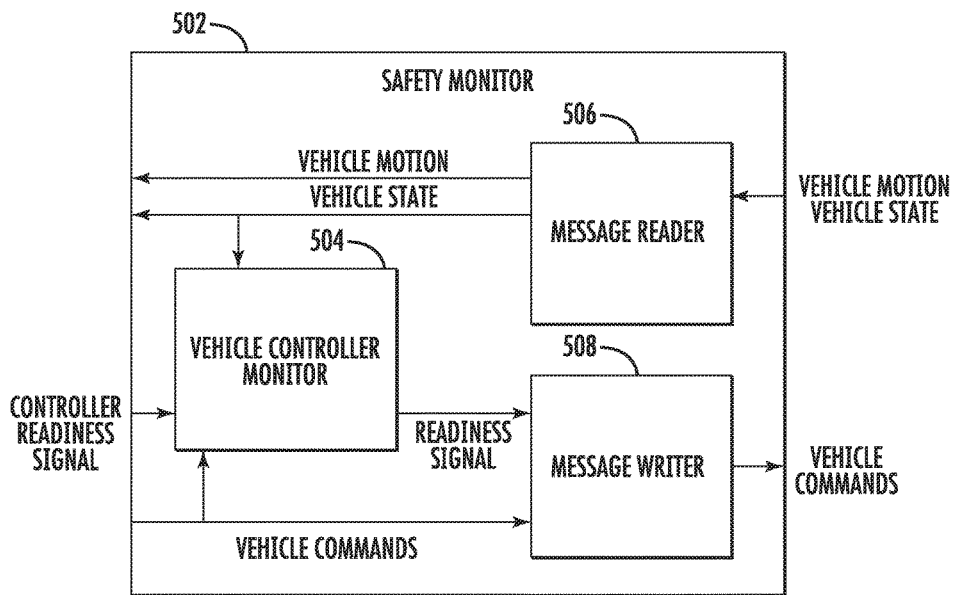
502

SAFETY MONITOR

506

VEHICLE MOTION

VEHICLE STATE

VEHICLE MOTION
VEHICLE STATE

MESSAGE READER

504

VEHICLE CONTROLLER MONITOR

508

CONTROLLER READINESS SIGNAL

READINESS SIGNAL

MESSAGE WRITER

VEHICLE COMMANDS

VEHICLE COMMANDS